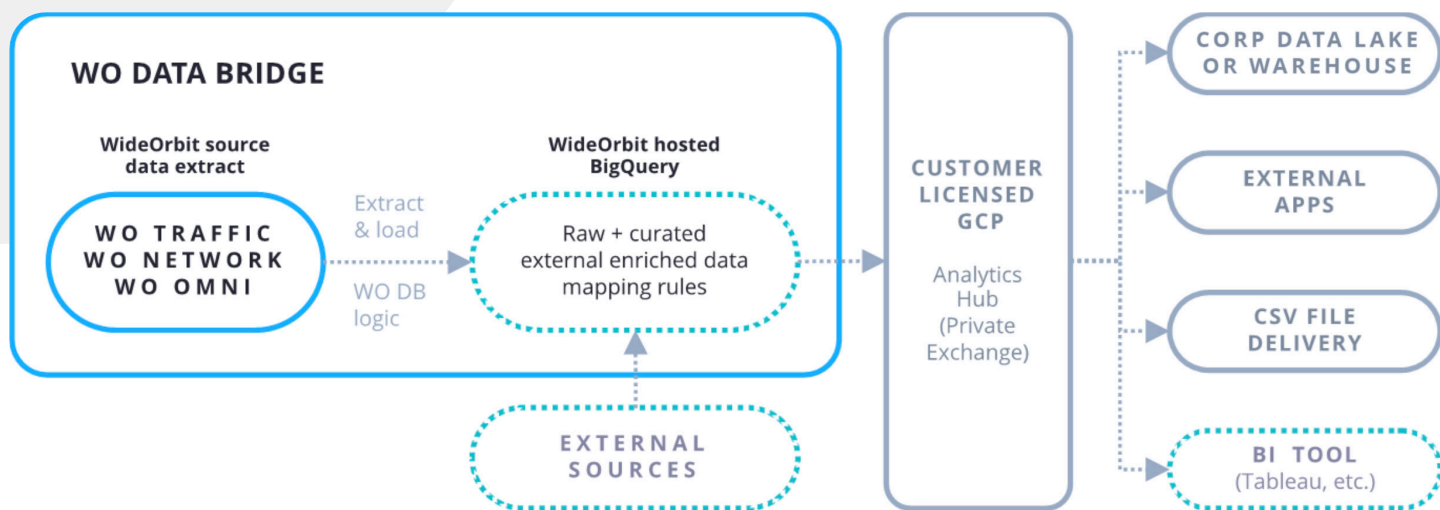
WO DATA BRIDGE

WideOrbit source data extract

WO TRAFFIC
WO NETWORK
WO OMNI

Extract & load

WO DB logic

WideOrbit hosted BigQuery

Raw + curated external enriched data mapping rules

EXTERNAL SOURCES

CUSTOMER LICENSED GCP

Analytics Hub (Private Exchange)

CORP DATA LAKE OR WAREHOUSE

EXTERNAL APPS

CSV FILE DELIVERY

BI TOOL
(Tableau, etc.)